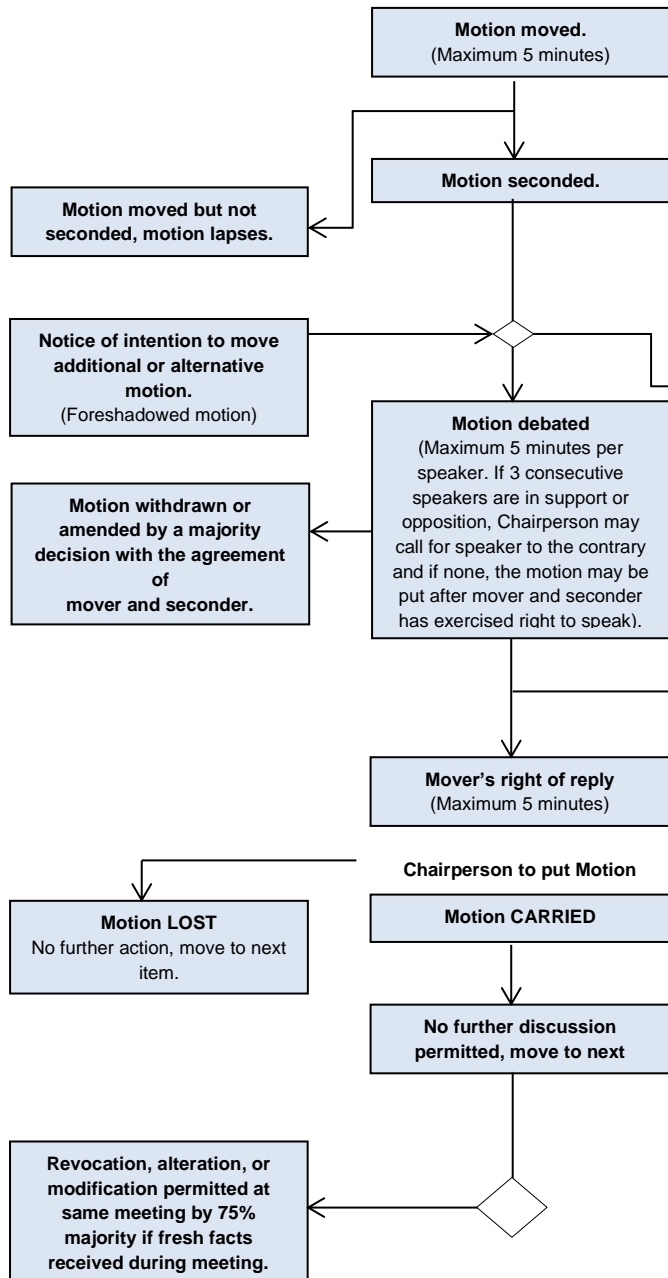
**Motion moved.**
(Maximum 5 minutes)

**Motion seconded.**

**Motion moved but not seconded, motion lapses.**

**Notice of intention to move additional or alternative motion.**
(Foreshadowed motion)

**Motion debated**
(Maximum 5 minutes per speaker. If 3 consecutive speakers are in support or opposition, Chairperson may call for speaker to the contrary and if none, the motion may be put after mover and seconder has exercised right to speak).

**Motion withdrawn or amended by a majority decision with the agreement of mover and seconder.**

**Mover's right of reply**
(Maximum 5 minutes)

**Chairperson to put Motion**

**Motion LOST**
No further action, move to next item.

**Motion CARRIED**

**No further discussion permitted, move to next**

**Revocation, alteration, or modification permitted at same meeting by 75% majority if fresh facts received during meeting.**